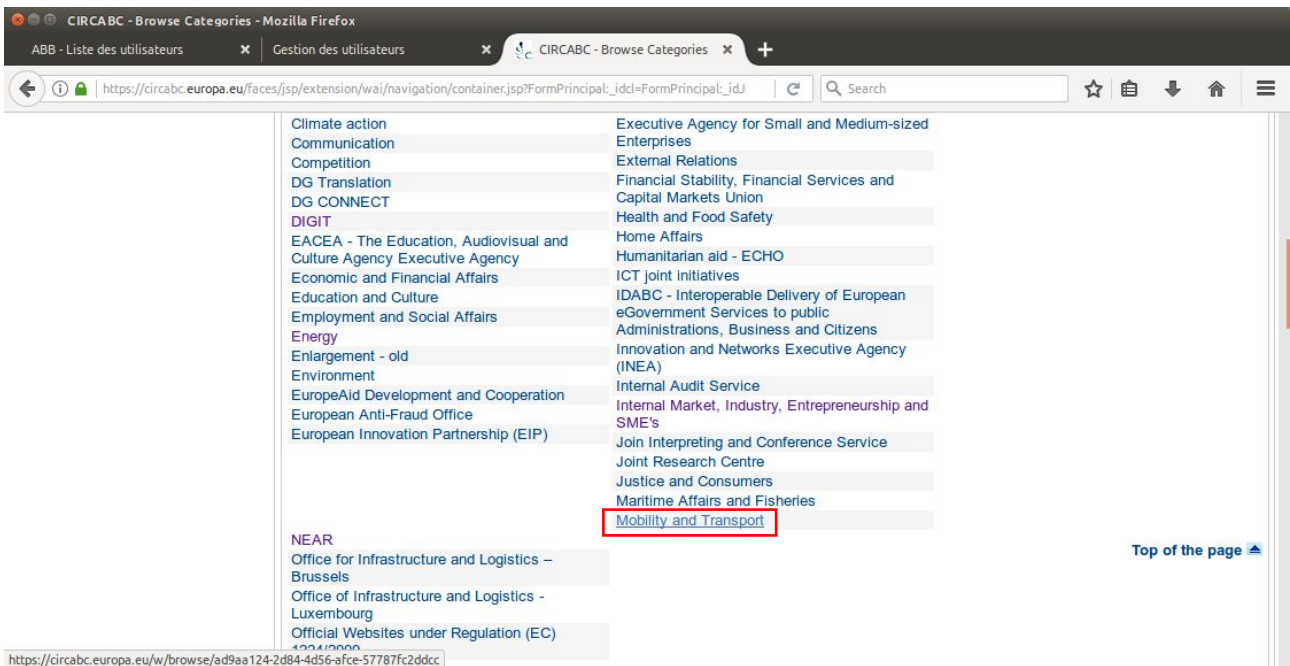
CIRCABC - Browse Categories - Mozilla Firefox

ABB - Liste des utilisateurs
Gestion des utilisateurs
CIRCABC - Browse Categories

https://circabc.europa.eu/faces/jsp/extension/wai/navigation/container.jsp?FormPrincipal:_idcl=FormPrincipal:_idJ
Search

Climate action
Communication
Competition
DG Translation
DG CONNECT
DIGIT
EACEA - The Education, Audiovisual and Culture Agency Executive Agency
Economic and Financial Affairs
Education and Culture
Employment and Social Affairs
Energy
Enlargement - old
Environment
EuropeAid Development and Cooperation
European Anti-Fraud Office
European Innovation Partnership (EIP)

Executive Agency for Small and Medium-sized Enterprises
External Relations
Financial Stability, Financial Services and Capital Markets Union
Health and Food Safety
Home Affairs
Humanitarian aid - ECHO
ICT joint initiatives
IDABC - Interoperable Delivery of European eGovernment Services to public Administrations, Business and Citizens
Innovation and Networks Executive Agency (INEA)
Internal Audit Service
Internal Market, Industry, Entrepreneurship and SME's
Join Interpreting and Conference Service
Joint Research Centre
Justice and Consumers
Maritime Affairs and Fisheries
Mobility and Transport

NEAR
Office for Infrastructure and Logistics – Brussels
Office of Infrastructure and Logistics - Luxembourg
Official Websites under Regulation (EC) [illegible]

Top of the page

https://circabc.europa.eu/w/browse/ad9aa124-2d84-4d56-afce-57787fc2ddcc